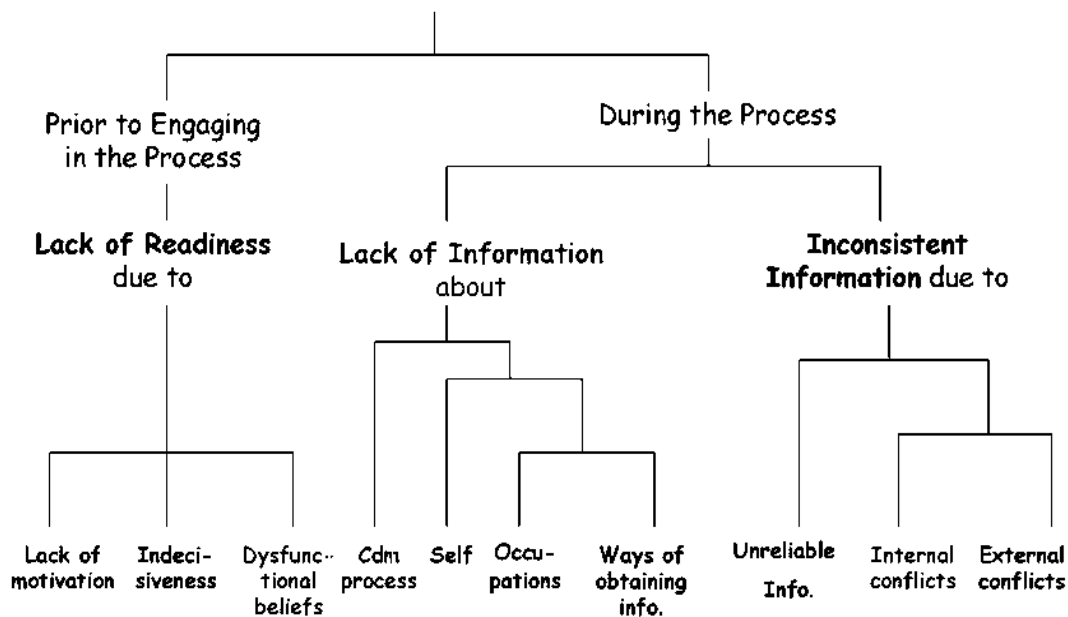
Prior to Engaging in the Process

During the Process

**Lack of Readiness** due to

**Lack of Information** about

**Inconsistent Information** due to

Lack of motivation

Indecisiveness

Dysfunctional beliefs

Cdm process

Self

Occupations

Ways of obtaining info.

Unreliable Info.

Internal conflicts

External conflicts